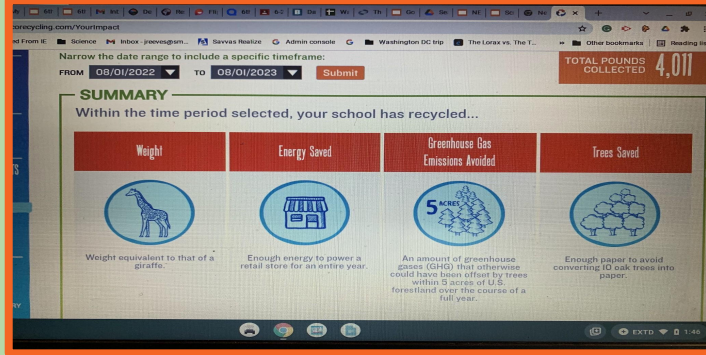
orecycling.com/YourImpact

ed From IE   Science   Inbox - jreeves@sm...   Savvas Realize   Admin console   Washington DC trip   The Lorax vs. The T...   Other bookmarks   Reading lis

Narrow the date range to include a specific timeframe:

FROM 08/01/2022 TO 08/01/2023 Submit

TOTAL POUNDS COLLECTED 4,011

SUMMARY

Within the time period selected, your school has recycled...

| Weight | Energy Saved | Greenhouse Gas Emissions Avoided | Trees Saved |
|---|---|---|---|
| Weight equivalent to that of a giraffe. | Enough energy to power a retail store for an entire year. | An amount of greenhouse gases (GHG) that otherwise could have been offset by trees within 5 acres of U.S. forestland over the course of a full year. | Enough paper to avoid converting 10 oak trees into paper. |

5 ACRES

RY

EXTD 1:46